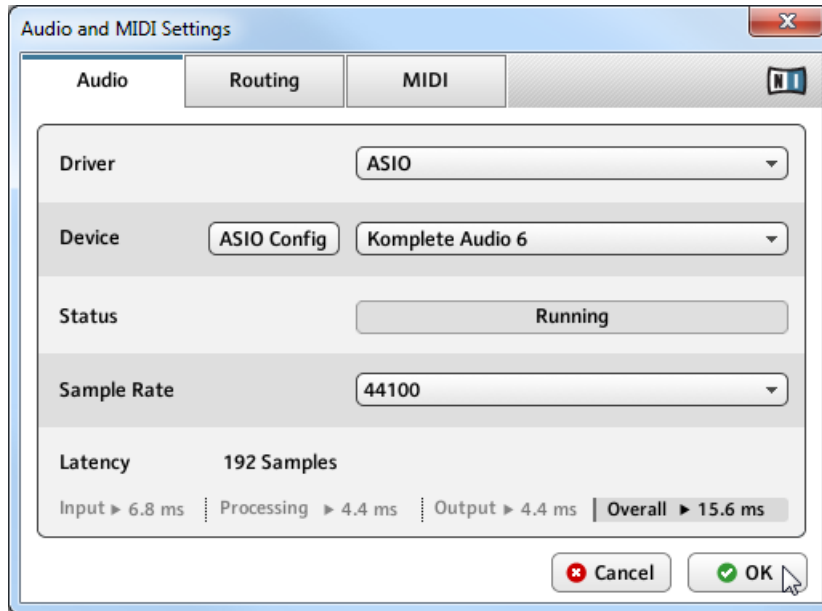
Audio and MIDI Settings

Audio | Routing | MIDI

NI

Driver ASIO

Device ASIO Config Komplete Audio 6

Status Running

Sample Rate 44100

Latency 192 Samples

Input ▸ 6.8 ms Processing ▸ 4.4 ms Output ▸ 4.4 ms Overall ▸ 15.6 ms

Cancel OK